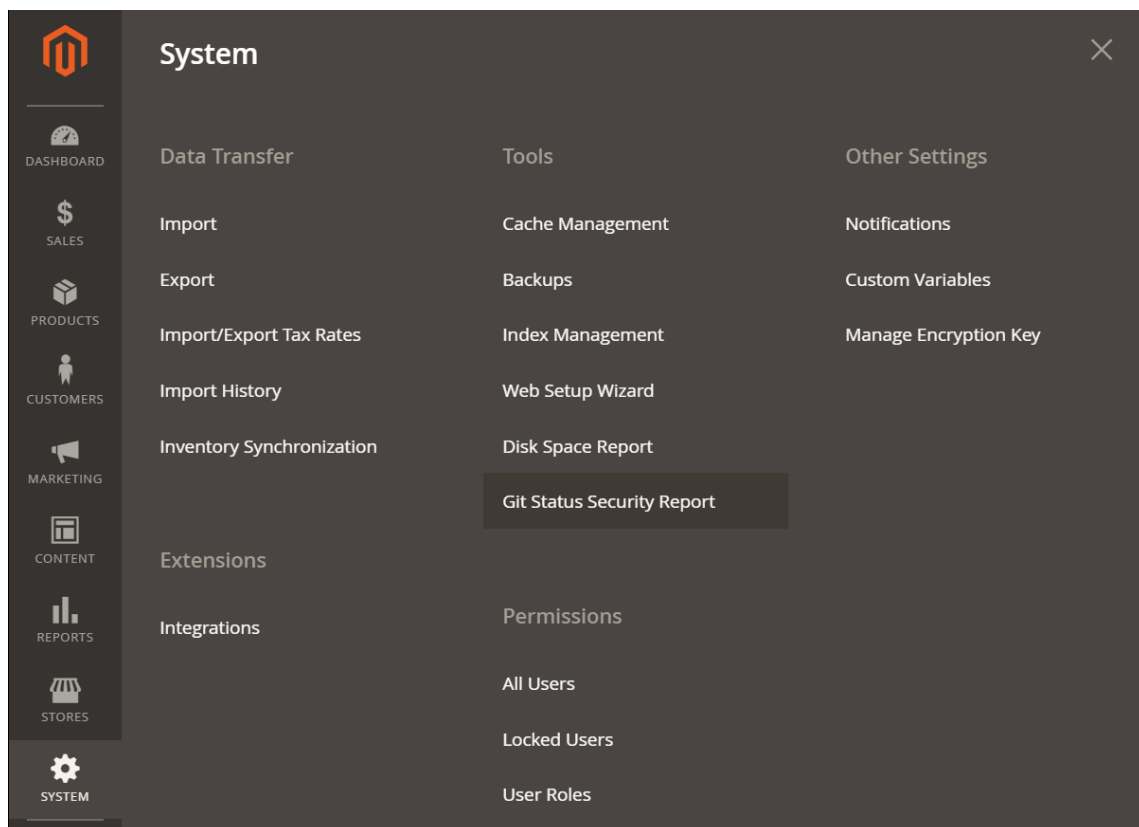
DASHBOARD
SALES
PRODUCTS
CUSTOMERS
MARKETING
CONTENT
REPORTS
STORES
SYSTEM

System

Data Transfer

Import

Export

Import/Export Tax Rates

Import History

Inventory Synchronization

Extensions

Integrations

Tools

Cache Management

Backups

Index Management

Web Setup Wizard

Disk Space Report

Git Status Security Report

Permissions

All Users

Locked Users

User Roles

Other Settings

Notifications

Custom Variables

Manage Encryption Key